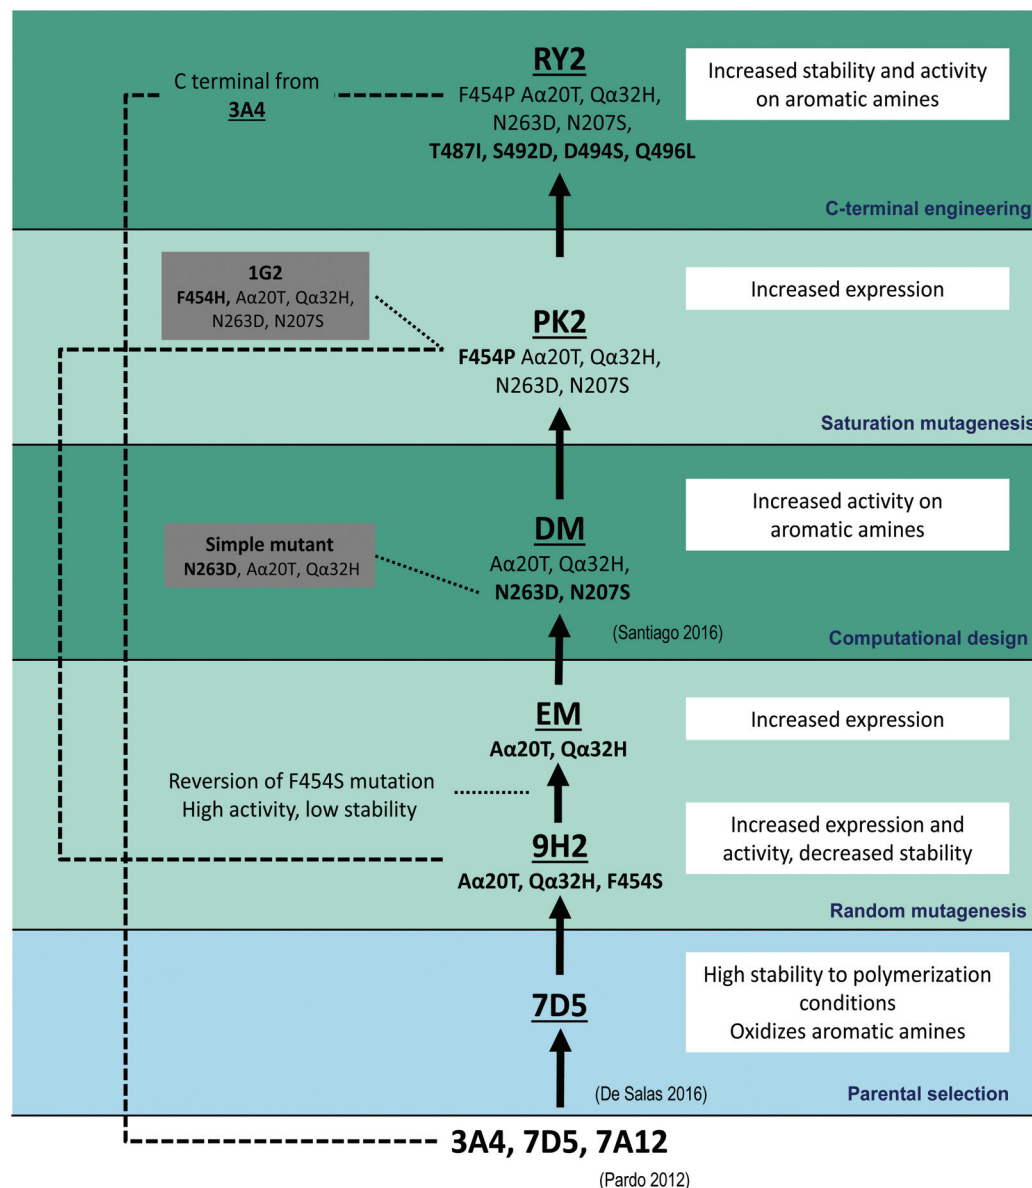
C terminal from
3A4

RY2
F454P Aα20T, Qα32H, N263D, N207S, T487I, S492D, D494S, Q496L

Increased stability and activity on aromatic amines

C-terminal engineering

1G2
F454H, Aα20T, Qα32H, N263D, N207S

PK2
F454P Aα20T, Qα32H, N263D, N207S

Increased expression

Saturation mutagenesis

Simple mutant
N263D, Aα20T, Qα32H

DM
Aα20T, Qα32H, N263D, N207S

Increased activity on aromatic amines

(Santiago 2016)

Computational design

EM
Aα20T, Qα32H

Increased expression

Reversion of F454S mutation
High activity, low stability

9H2
Aα20T, Qα32H, F454S

Increased expression and activity, decreased stability

Random mutagenesis

7D5

High stability to polymerization conditions
Oxidizes aromatic amines

(De Salas 2016)

Parental selection

3A4, 7D5, 7A12
(Pardo 2012)